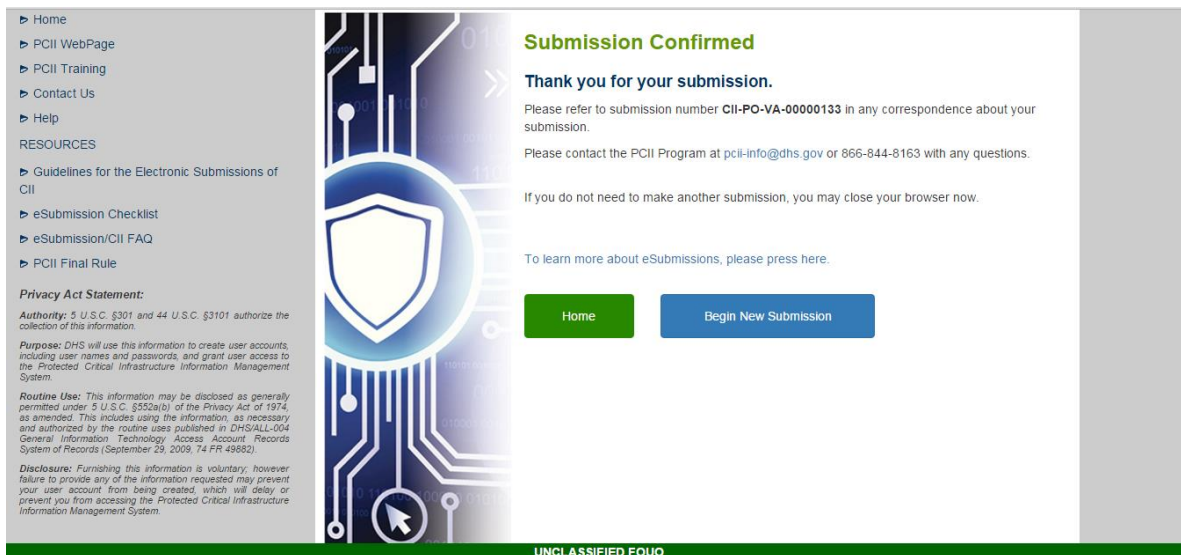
Home
PCII WebPage
PCII Training
Contact Us
Help
RESOURCES
Guidelines for the Electronic Submissions of CII
eSubmission Checklist
eSubmission/CII FAQ
PCII Final Rule

Privacy Act Statement:

Authority: 5 U.S.C. §301 and 44 U.S.C. §3101 authorize the collection of this information.

Purpose: DHS will use this information to create user accounts, including user names and passwords, and grant user access to the Protected Critical Infrastructure Information Management System.

Routine Use: This information may be disclosed as generally permitted under 5 U.S.C. §552a(b) of the Privacy Act of 1974, as amended. This includes using the information, as necessary and authorized by the routine uses published in DHS/ALL-004 General Information Technology Access Account Records System of Records (September 29, 2009, 74 FR 49882).

Disclosure: Furnishing this information is voluntary; however failure to provide any of the information requested may prevent your user account from being created, which will delay or prevent you from accessing the Protected Critical Infrastructure Information Management System.

Submission Confirmed

Thank you for your submission.

Please refer to submission number CII-PO-VA-00000133 in any correspondence about your submission.

Please contact the PCII Program at pcii-info@dhs.gov or 866-844-8163 with any questions.

If you do not need to make another submission, you may close your browser now.

To learn more about eSubmissions, please press here.

Home
Begin New Submission

UNCLASSIFIED FOUO